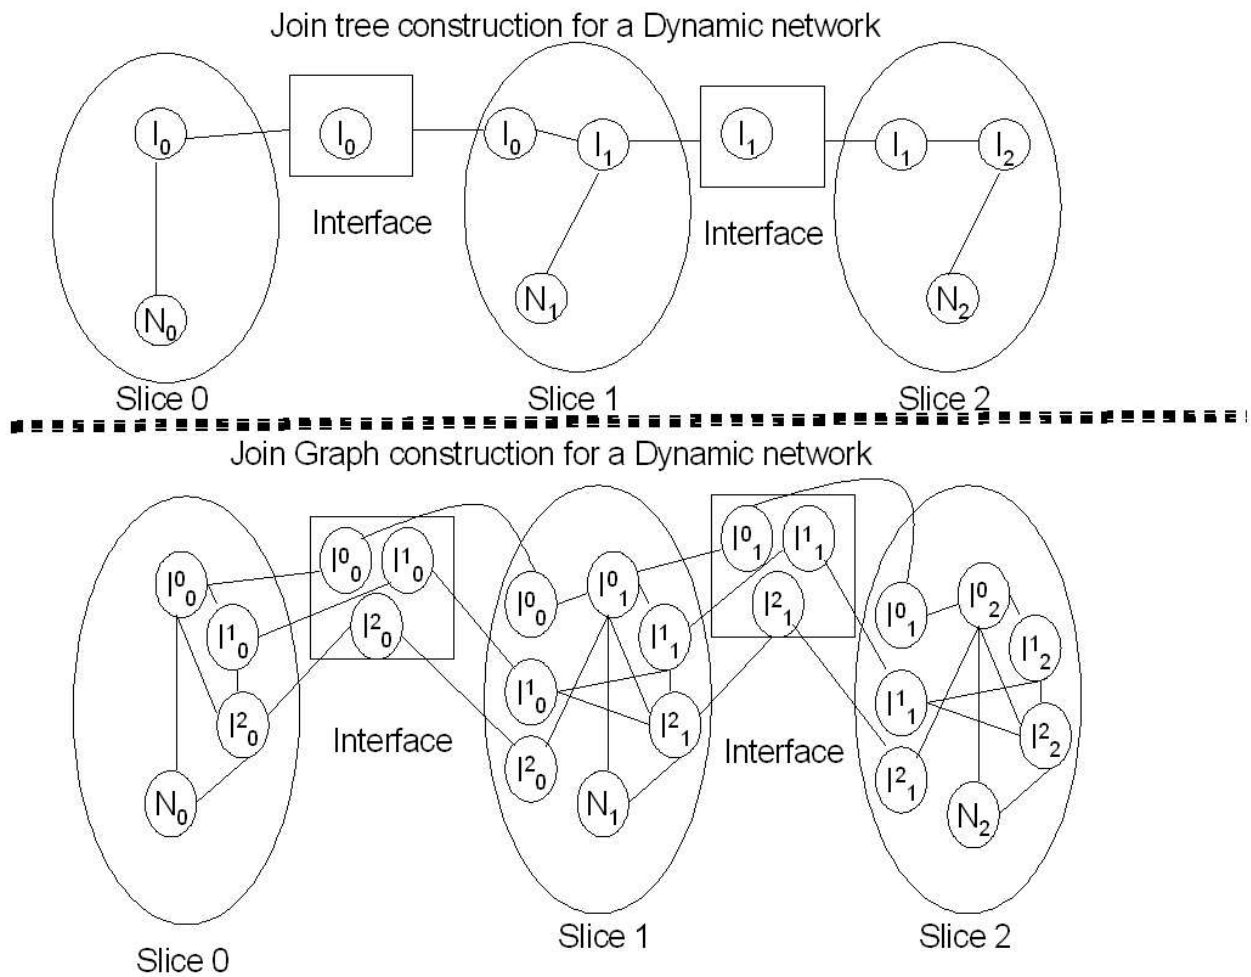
Join tree construction for a Dynamic network

$I_0$

$I_0$

Interface

$I_0$

$I_1$

$I_1$

Interface

$I_1$

$I_2$

$N_0$

$N_1$

$N_2$

Slice 0

Slice 1

Slice 2

Join Graph construction for a Dynamic network

$I^0_0$

$I^1_0$

$I^2_0$

$N_0$

$I^0_0$

$I^1_0$

$I^2_0$

Interface

$I^0_0$

$I^0_1$

$I^1_1$

$I^1_0$

$I^2_1$

$I^2_0$

$N_1$

$I^0_1$

$I^1_1$

$I^2_1$

Interface

$I^0_1$

$I^0_2$

$I^1_2$

$I^1_1$

$I^2_2$

$I^2_1$

$N_2$

Slice 0

Slice 1

Slice 2